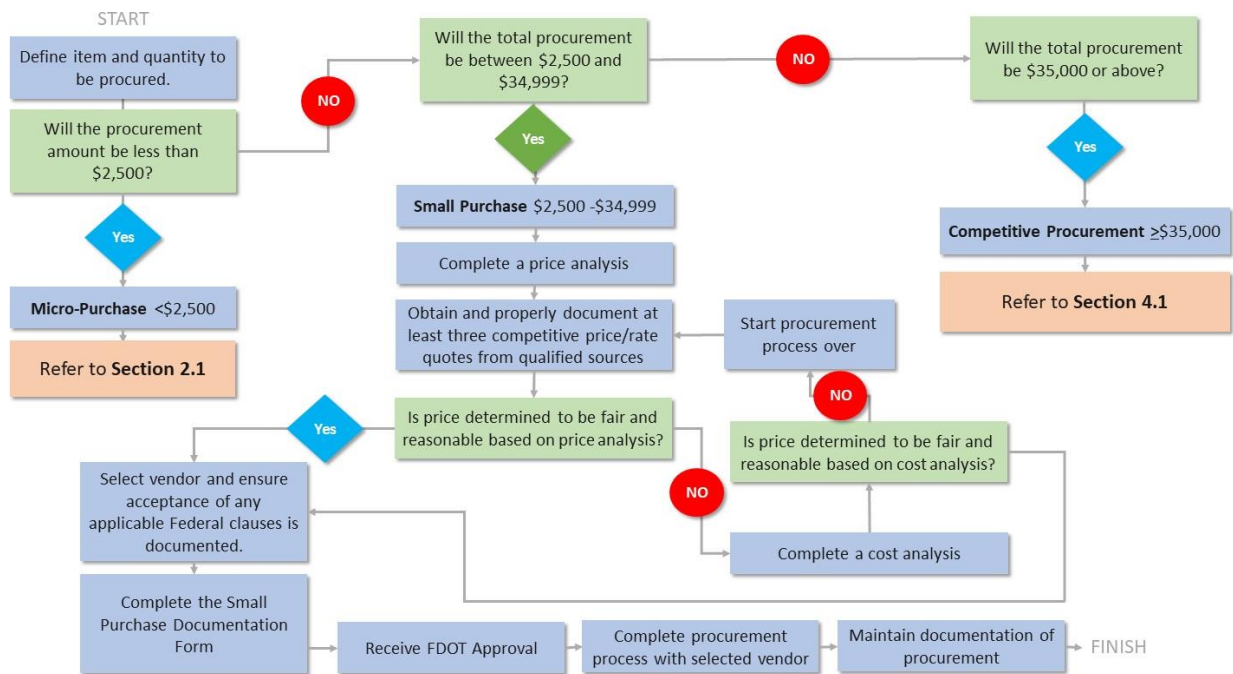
START

Define item and quantity to be procured.

Will the procurement amount be less than \$2,500?

Yes

**Micro-Purchase** <\$2,500

Refer to **Section 2.1**

NO

Will the total procurement be between \$2,500 and \$34,999?

Yes

**Small Purchase** \$2,500 -\$34,999

Complete a price analysis

Obtain and properly document at least three competitive price/rate quotes from qualified sources

Is price determined to be fair and reasonable based on price analysis?

Yes

Select vendor and ensure acceptance of any applicable Federal clauses is documented.

Complete the Small Purchase Documentation Form

Receive FDOT Approval

Complete procurement process with selected vendor

Maintain documentation of procurement

FINISH

NO

Complete a cost analysis

Is price determined to be fair and reasonable based on cost analysis?

NO

Start procurement process over

NO

Will the total procurement be \$35,000 or above?

Yes

**Competitive Procurement** ≥\$35,000

Refer to **Section 4.1**